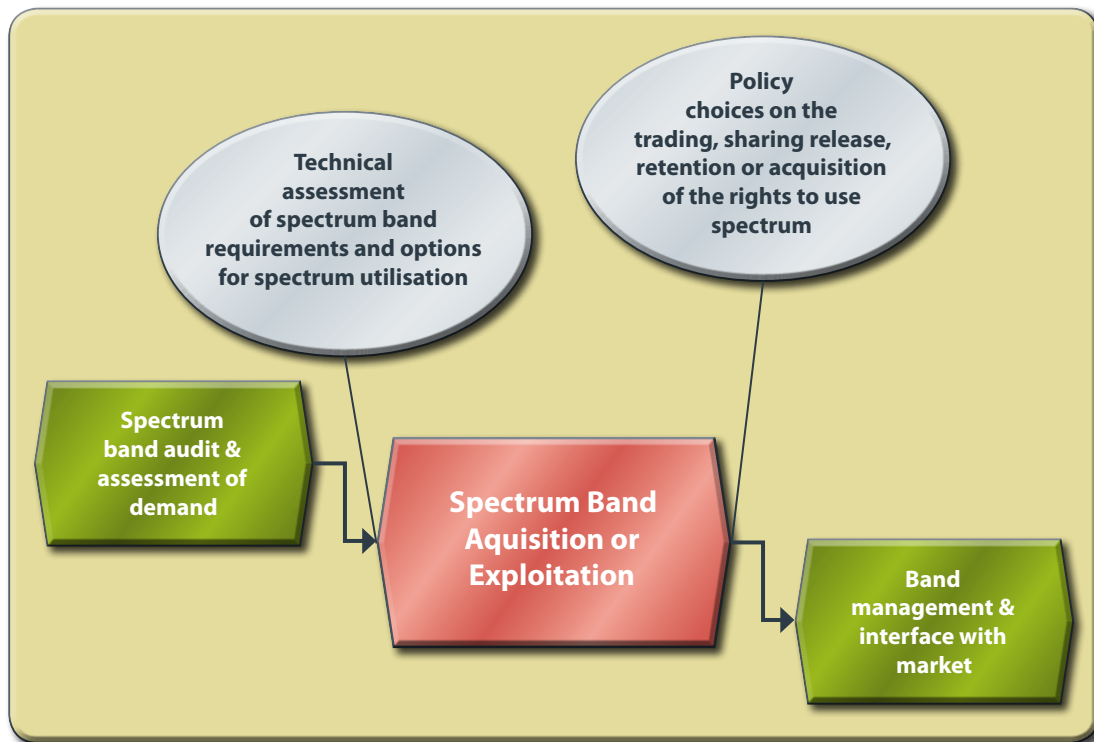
Technical assessment of spectrum band requirements and options for spectrum utilisation

Policy choices on the trading, sharing release, retention or acquisition of the rights to use spectrum

Spectrum band audit & assessment of demand

Spectrum Band Aquisition or Exploitation

Band management & interface with market